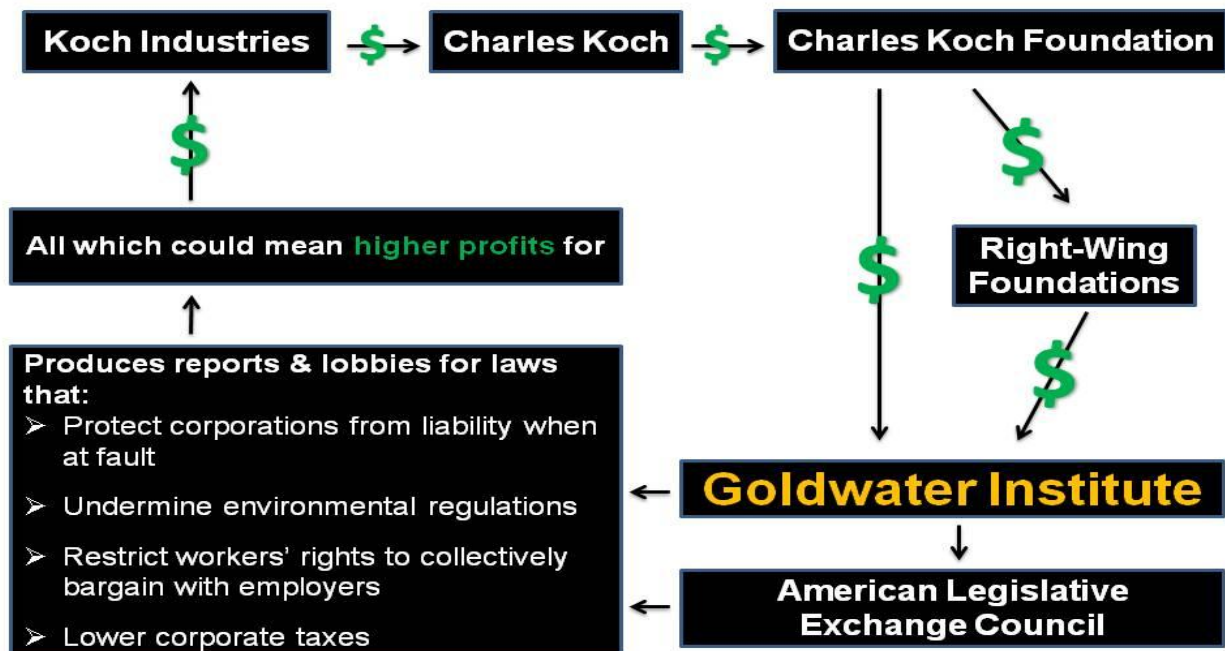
Koch Industries $ Charles Koch $ Charles Koch Foundation

$

$

$

Right-Wing Foundations

$

All which could mean higher profits for

Produces reports & lobbies for laws that:
➢ Protect corporations from liability when at fault
➢ Undermine environmental regulations
➢ Restrict workers' rights to collectively bargain with employers
➢ Lower corporate taxes

Goldwater Institute

American Legislative Exchange Council